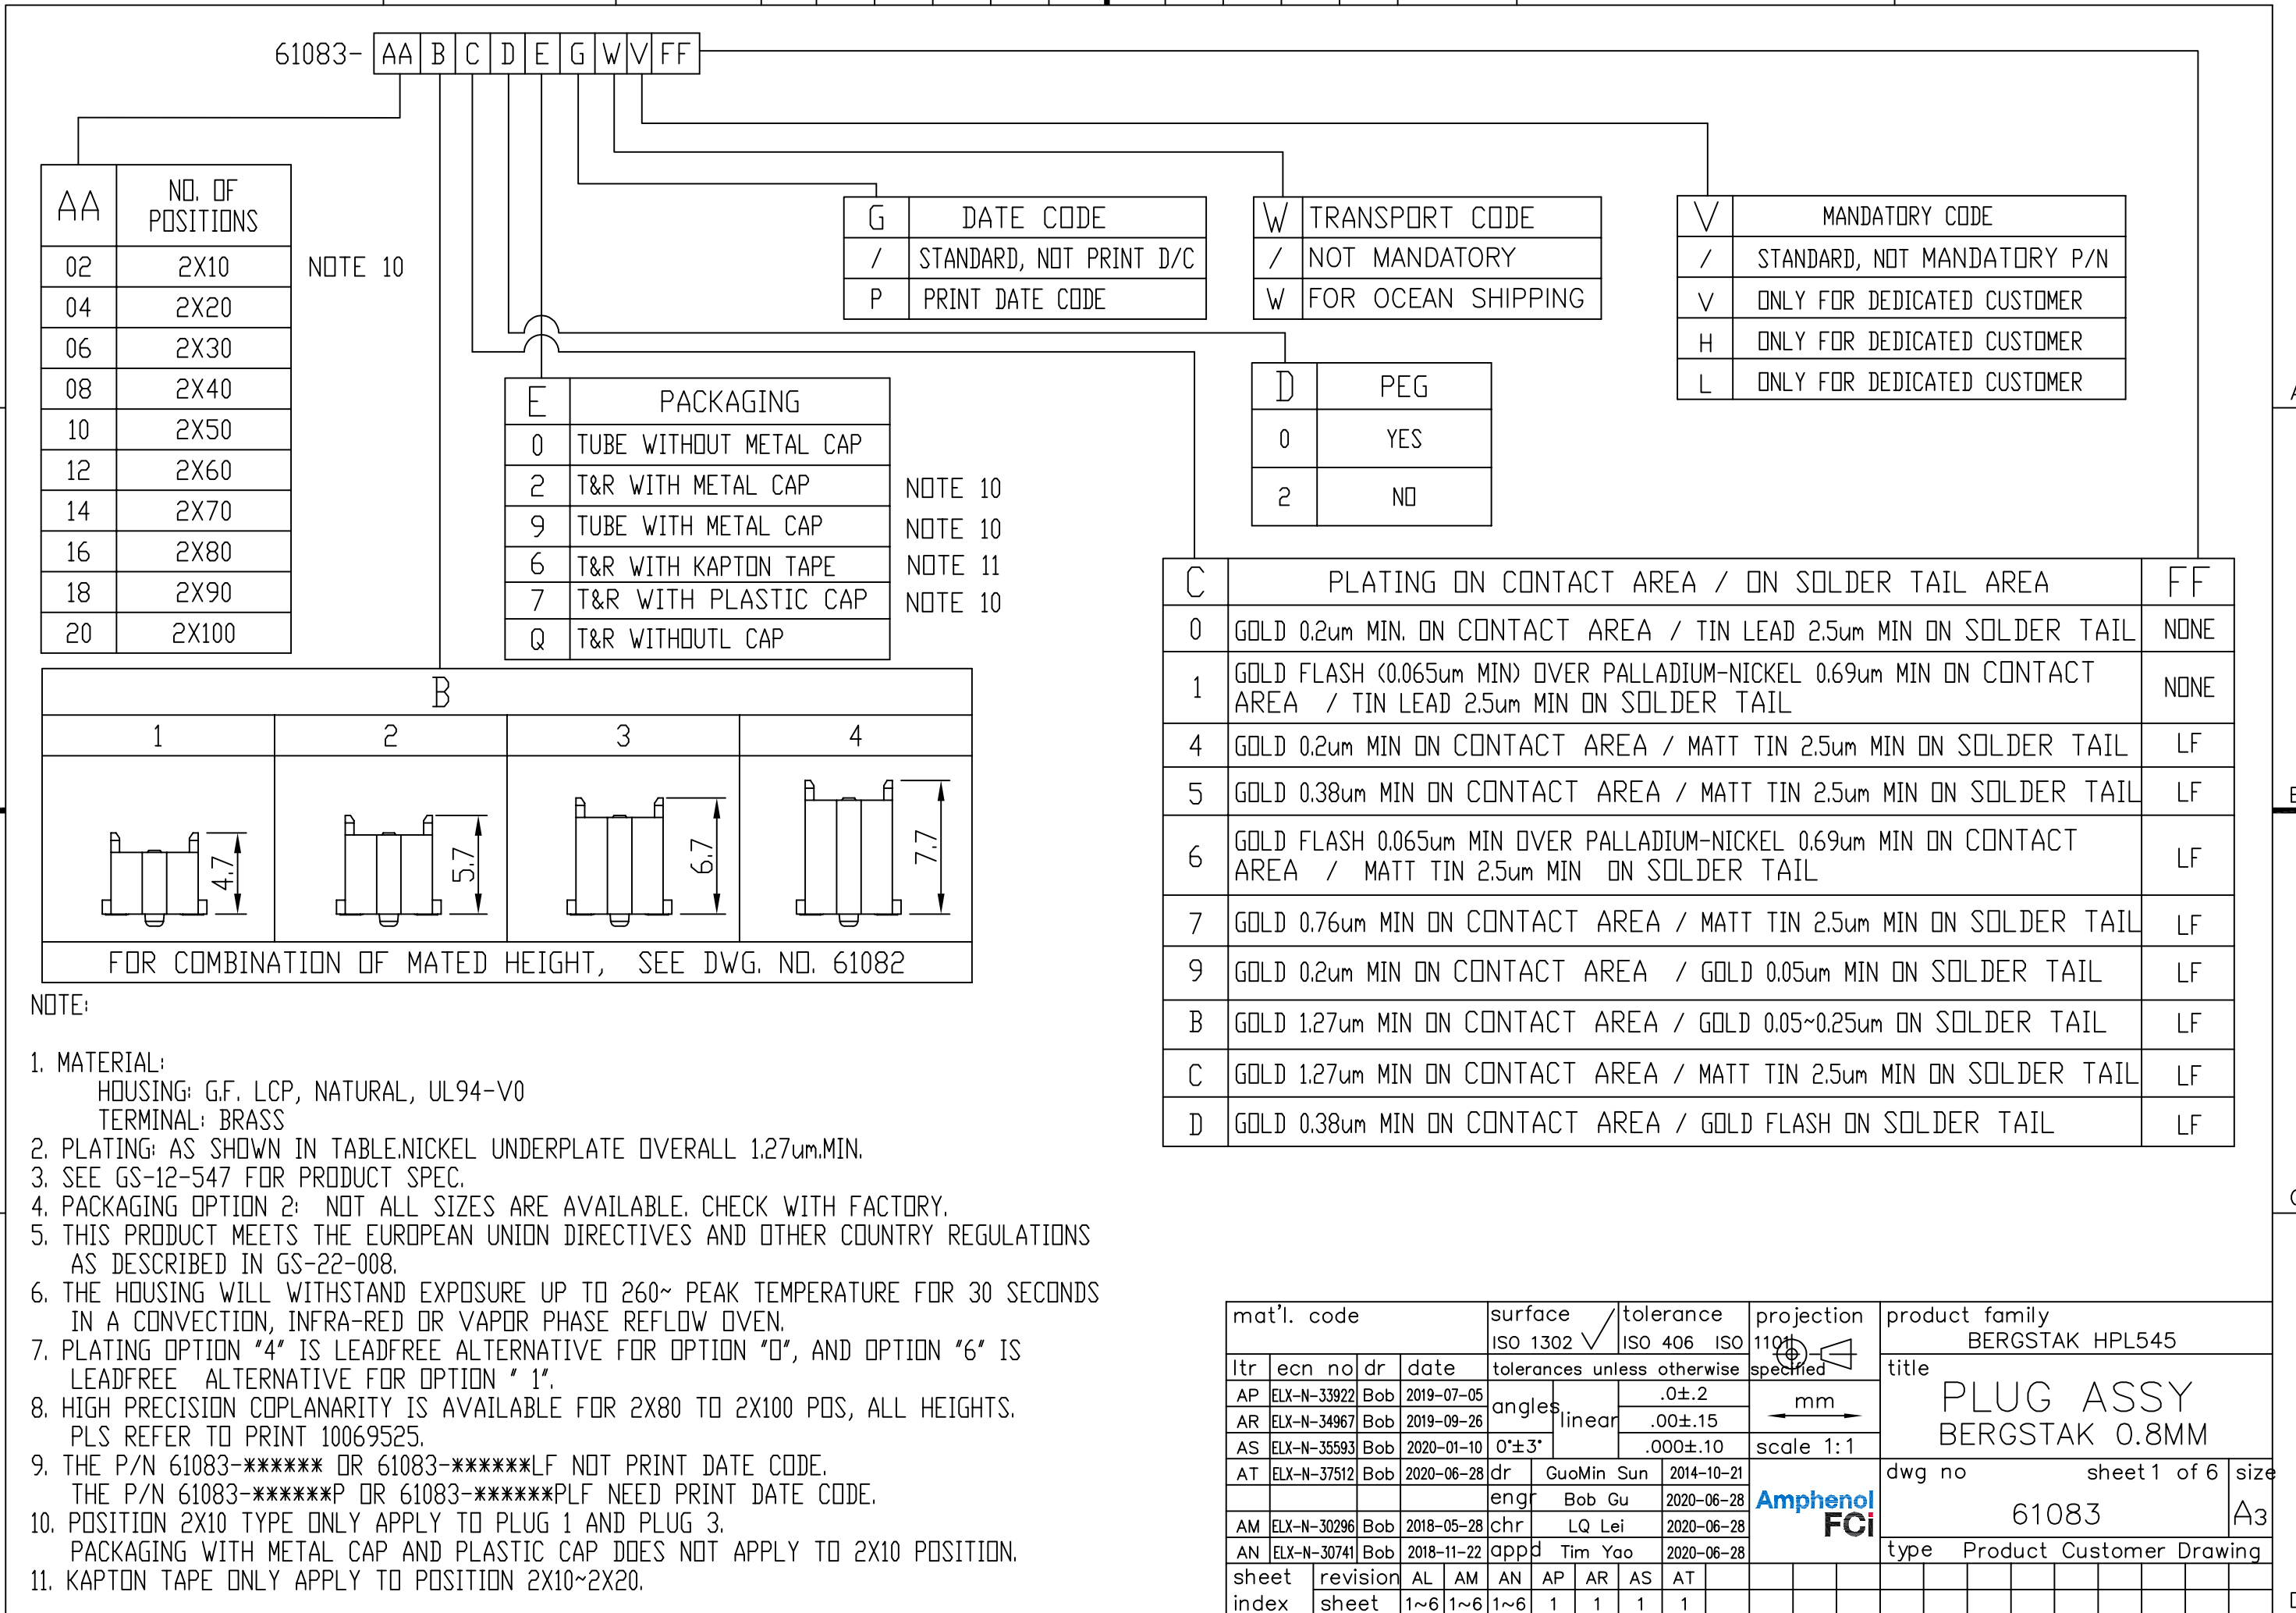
61083- AA B C D E G W V FF

| AA | NO. OF POSITIONS |
|---|---|
| 02 | 2X10 |
| 04 | 2X20 |
| 06 | 2X30 |
| 08 | 2X40 |
| 10 | 2X50 |
| 12 | 2X60 |
| 14 | 2X70 |
| 16 | 2X80 |
| 18 | 2X90 |
| 20 | 2X100 |

NOTE 10

| G | DATE CODE |
|---|---|
| / | STANDARD, NOT PRINT D/C |
| P | PRINT DATE CODE |

| W | TRANSPORT CODE |
|---|---|
| / | NOT MANDATORY |
| W | FOR OCEAN SHIPPING |

| V | MANDATORY CODE |
|---|---|
| / | STANDARD, NOT MANDATORY P/N |
| V | ONLY FOR DEDICATED CUSTOMER |
| H | ONLY FOR DEDICATED CUSTOMER |
| L | ONLY FOR DEDICATED CUSTOMER |

| E | PACKAGING | |
|---|---|---|
| 0 | TUBE WITHOUT METAL CAP | |
| 2 | T&R WITH METAL CAP | NOTE 10 |
| 9 | TUBE WITH METAL CAP | NOTE 10 |
| 6 | T&R WITH KAPTON TAPE | NOTE 11 |
| 7 | T&R WITH PLASTIC CAP | NOTE 10 |
| Q | T&R WITHOUTL CAP | |

| D | PEG |
|---|---|
| 0 | YES |
| 2 | NO |

| B | | | |
|---|---|---|---|
| 1 | 2 | 3 | 4 |
| 4.7 | 5.7 | 6.7 | 7.7 |
| FOR COMBINATION OF MATED HEIGHT, SEE DWG. NO. 61082 | | | |

| C | PLATING ON CONTACT AREA / ON SOLDER TAIL AREA | FF |
|---|---|---|
| 0 | GOLD 0.2um MIN. ON CONTACT AREA / TIN LEAD 2.5um MIN ON SOLDER TAIL | NONE |
| 1 | GOLD FLASH (0.065um MIN) OVER PALLADIUM-NICKEL 0.69um MIN ON CONTACT AREA / TIN LEAD 2.5um MIN ON SOLDER TAIL | NONE |
| 4 | GOLD 0.2um MIN ON CONTACT AREA / MATT TIN 2.5um MIN ON SOLDER TAIL | LF |
| 5 | GOLD 0.38um MIN ON CONTACT AREA / MATT TIN 2.5um MIN ON SOLDER TAIL | LF |
| 6 | GOLD FLASH 0.065um MIN OVER PALLADIUM-NICKEL 0.69um MIN ON CONTACT AREA / MATT TIN 2.5um MIN ON SOLDER TAIL | LF |
| 7 | GOLD 0.76um MIN ON CONTACT AREA / MATT TIN 2.5um MIN ON SOLDER TAIL | LF |
| 9 | GOLD 0.2um MIN ON CONTACT AREA / GOLD 0.05um MIN ON SOLDER TAIL | LF |
| B | GOLD 1.27um MIN ON CONTACT AREA / GOLD 0.05~0.25um ON SOLDER TAIL | LF |
| C | GOLD 1.27um MIN ON CONTACT AREA / MATT TIN 2.5um MIN ON SOLDER TAIL | LF |
| D | GOLD 0.38um MIN ON CONTACT AREA / GOLD FLASH ON SOLDER TAIL | LF |

NOTE:

1. MATERIAL:
HOUSING: G.F. LCP, NATURAL, UL94-V0
TERMINAL: BRASS
2. PLATING: AS SHOWN IN TABLE.NICKEL UNDERPLATE OVERALL 1.27um.MIN.
3. SEE GS-12-547 FOR PRODUCT SPEC.
4. PACKAGING OPTION 2: NOT ALL SIZES ARE AVAILABLE. CHECK WITH FACTORY.
5. THIS PRODUCT MEETS THE EUROPEAN UNION DIRECTIVES AND OTHER COUNTRY REGULATIONS AS DESCRIBED IN GS-22-008.
6. THE HOUSING WILL WITHSTAND EXPOSURE UP TO 260~ PEAK TEMPERATURE FOR 30 SECONDS IN A CONVECTION, INFRA-RED OR VAPOR PHASE REFLOW OVEN.
7. PLATING OPTION "4" IS LEADFREE ALTERNATIVE FOR OPTION "0", AND OPTION "6" IS LEADFREE ALTERNATIVE FOR OPTION " 1".
8. HIGH PRECISION COPLANARITY IS AVAILABLE FOR 2X80 TO 2X100 POS, ALL HEIGHTS. PLS REFER TO PRINT 10069525.
9. THE P/N 61083-****** OR 61083-******LF NOT PRINT DATE CODE. THE P/N 61083-******P OR 61083-******PLF NEED PRINT DATE CODE.
10. POSITION 2X10 TYPE ONLY APPLY TO PLUG 1 AND PLUG 3. PACKAGING WITH METAL CAP AND PLASTIC CAP DOES NOT APPLY TO 2X10 POSITION.
11. KAPTON TAPE ONLY APPLY TO POSITION 2X10~2X20.

mat'l. code
surface ISO 1302
tolerance ISO 406 ISO 1101
projection specified
product family BERGSTAK HPL545

| ltr | ecn no | dr | date |
|---|---|---|---|
| AP | ELX-N-33922 | Bob | 2019-07-05 |
| AR | ELX-N-34967 | Bob | 2019-09-26 |
| AS | ELX-N-35593 | Bob | 2020-01-10 |
| AT | ELX-N-37512 | Bob | 2020-06-28 |
| | | | |
| AM | ELX-N-30296 | Bob | 2018-05-28 |
| AN | ELX-N-30741 | Bob | 2018-11-22 |

tolerances unless otherwise
angles 0°±3°
linear .0±.2 .00±.15 .000±.10
mm
scale 1:1

| dr | GuoMin Sun | 2014-10-21 |
|---|---|---|
| engr | Bob Gu | 2020-06-28 |
| chr | LQ Lei | 2020-06-28 |
| appd | Tim Yao | 2020-06-28 |

Amphenol FCi
title PLUG ASSY BERGSTAK 0.8MM
dwg no 61083
sheet 1 of 6
size A3
type Product Customer Drawing

| sheet | revision | AL | AM | AN | AP | AR | AS | AT |
|---|---|---|---|---|---|---|---|---|
| index | sheet | 1~6 | 1~6 | 1~6 | 1 | 1 | 1 | 1 |